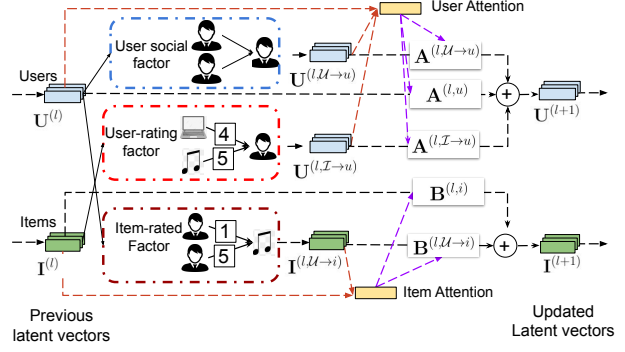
User Attention

User social factor

$\mathbf{U}^{(l,\mathcal{U}\to u)}$

$\mathbf{A}^{(l,\mathcal{U}\to u)}$

Users

$\mathbf{A}^{(l,u)}$

$+$

$\mathbf{U}^{(l)}$

$\mathbf{U}^{(l+1)}$

User-rating factor

4

5

$\mathbf{U}^{(l,\mathcal{I}\to u)}$

$\mathbf{A}^{(l,\mathcal{I}\to u)}$

$\mathbf{B}^{(l,i)}$

Items

Item-rated Factor

1

5

$\mathbf{B}^{(l,\mathcal{U}\to i)}$

$+$

$\mathbf{I}^{(l)}$

$\mathbf{I}^{(l,\mathcal{U}\to i)}$

$\mathbf{I}^{(l+1)}$

Item Attention

Previous latent vectors

Updated Latent vectors